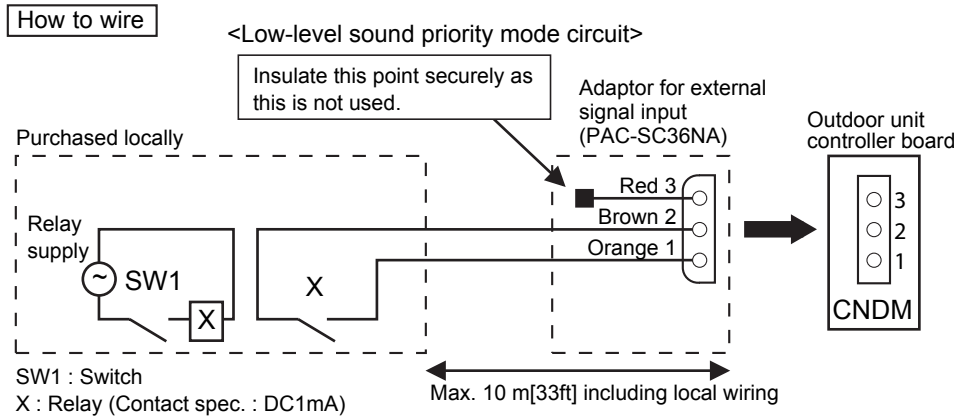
How to wire

<Low-level sound priority mode circuit>

Insulate this point securely as this is not used.

Adaptor for external signal input (PAC-SC36NA)

Outdoor unit controller board

Purchased locally

Relay supply

~ SW1

X

X

Red 3

Brown 2

Orange 1

3

2

1

CNDM

SW1 : Switch

X : Relay (Contact spec. : DC1mA)

Max. 10 m[33ft] including local wiring